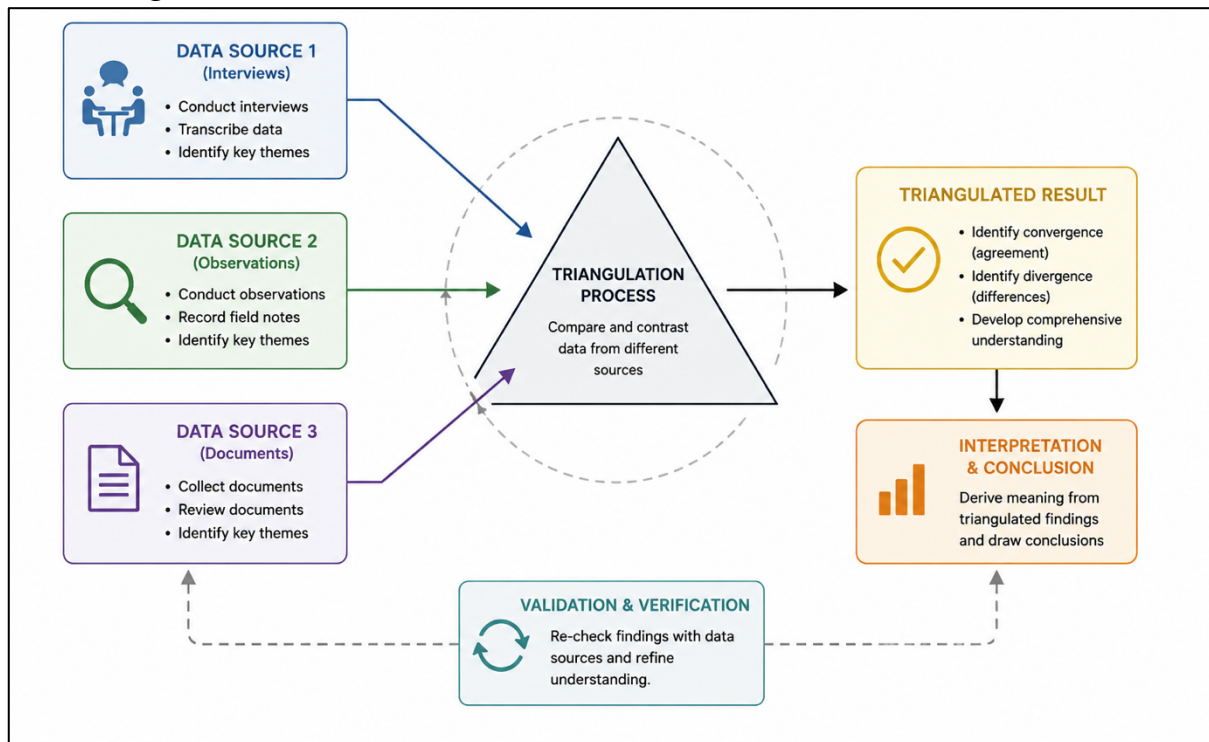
DATA SOURCE 1
(Interviews)
• Conduct interviews
• Transcribe data
• Identify key themes

DATA SOURCE 2
(Observations)
• Conduct observations
• Record field notes
• Identify key themes

DATA SOURCE 3
(Documents)
• Collect documents
• Review documents
• Identify key themes

TRIANGULATION PROCESS
Compare and contrast data from different sources

TRIANGULATED RESULT
• Identify convergence (agreement)
• Identify divergence (differences)
• Develop comprehensive understanding

INTERPRETATION & CONCLUSION
Derive meaning from triangulated findings and draw conclusions

VALIDATION & VERIFICATION
Re-check findings with data sources and refine understanding.